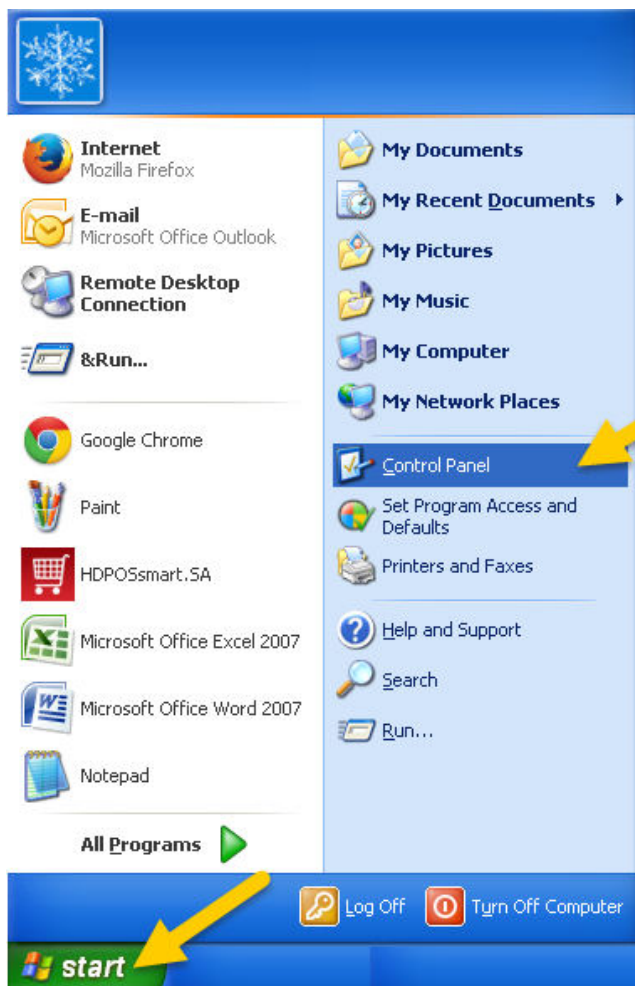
Internet
Mozilla Firefox

E-mail
Microsoft Office Outlook

Remote Desktop Connection

&Run...

Google Chrome

Paint

HDPOSsmart.SA

Microsoft Office Excel 2007

Microsoft Office Word 2007

Notepad

All Programs

My Documents

My Recent Documents

My Pictures

My Music

My Computer

My Network Places

Control Panel

Set Program Access and Defaults

Printers and Faxes

Help and Support

Search

Run...

Log Off

Turn Off Computer

start